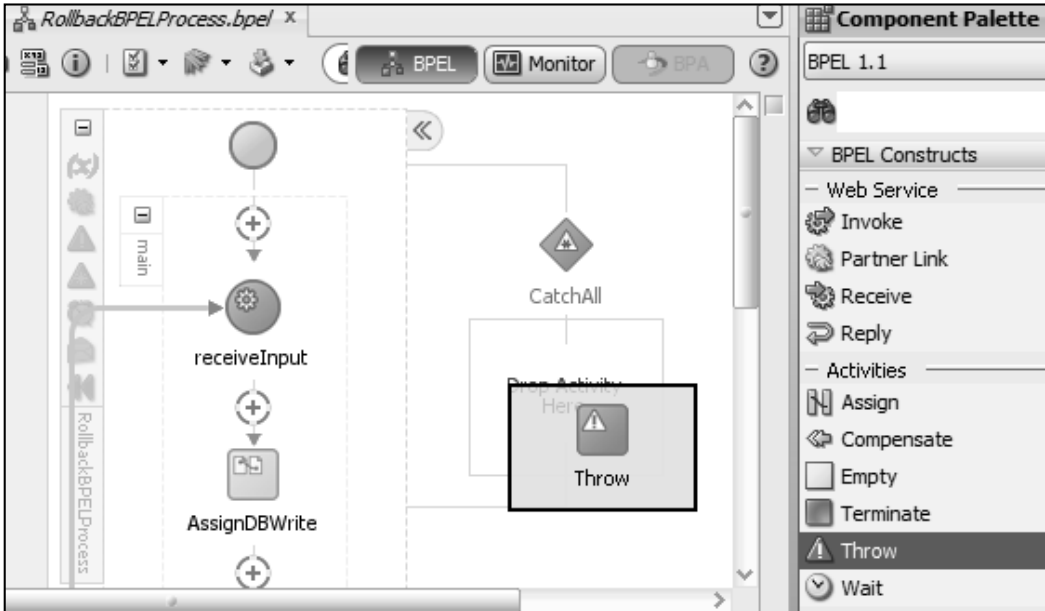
RollbackBPELProcess.bpel ×

BPEL Monitor BPA

Component Palette

BPEL 1.1

BPEL Constructs

Web Service

Invoke

Partner Link

Receive

Reply

Activities

Assign

Compensate

Empty

Terminate

Throw

Wait

main

RollbackBPELProcess

receiveInput

AssignDBWrite

CatchAll

Drop Activity Here

Throw